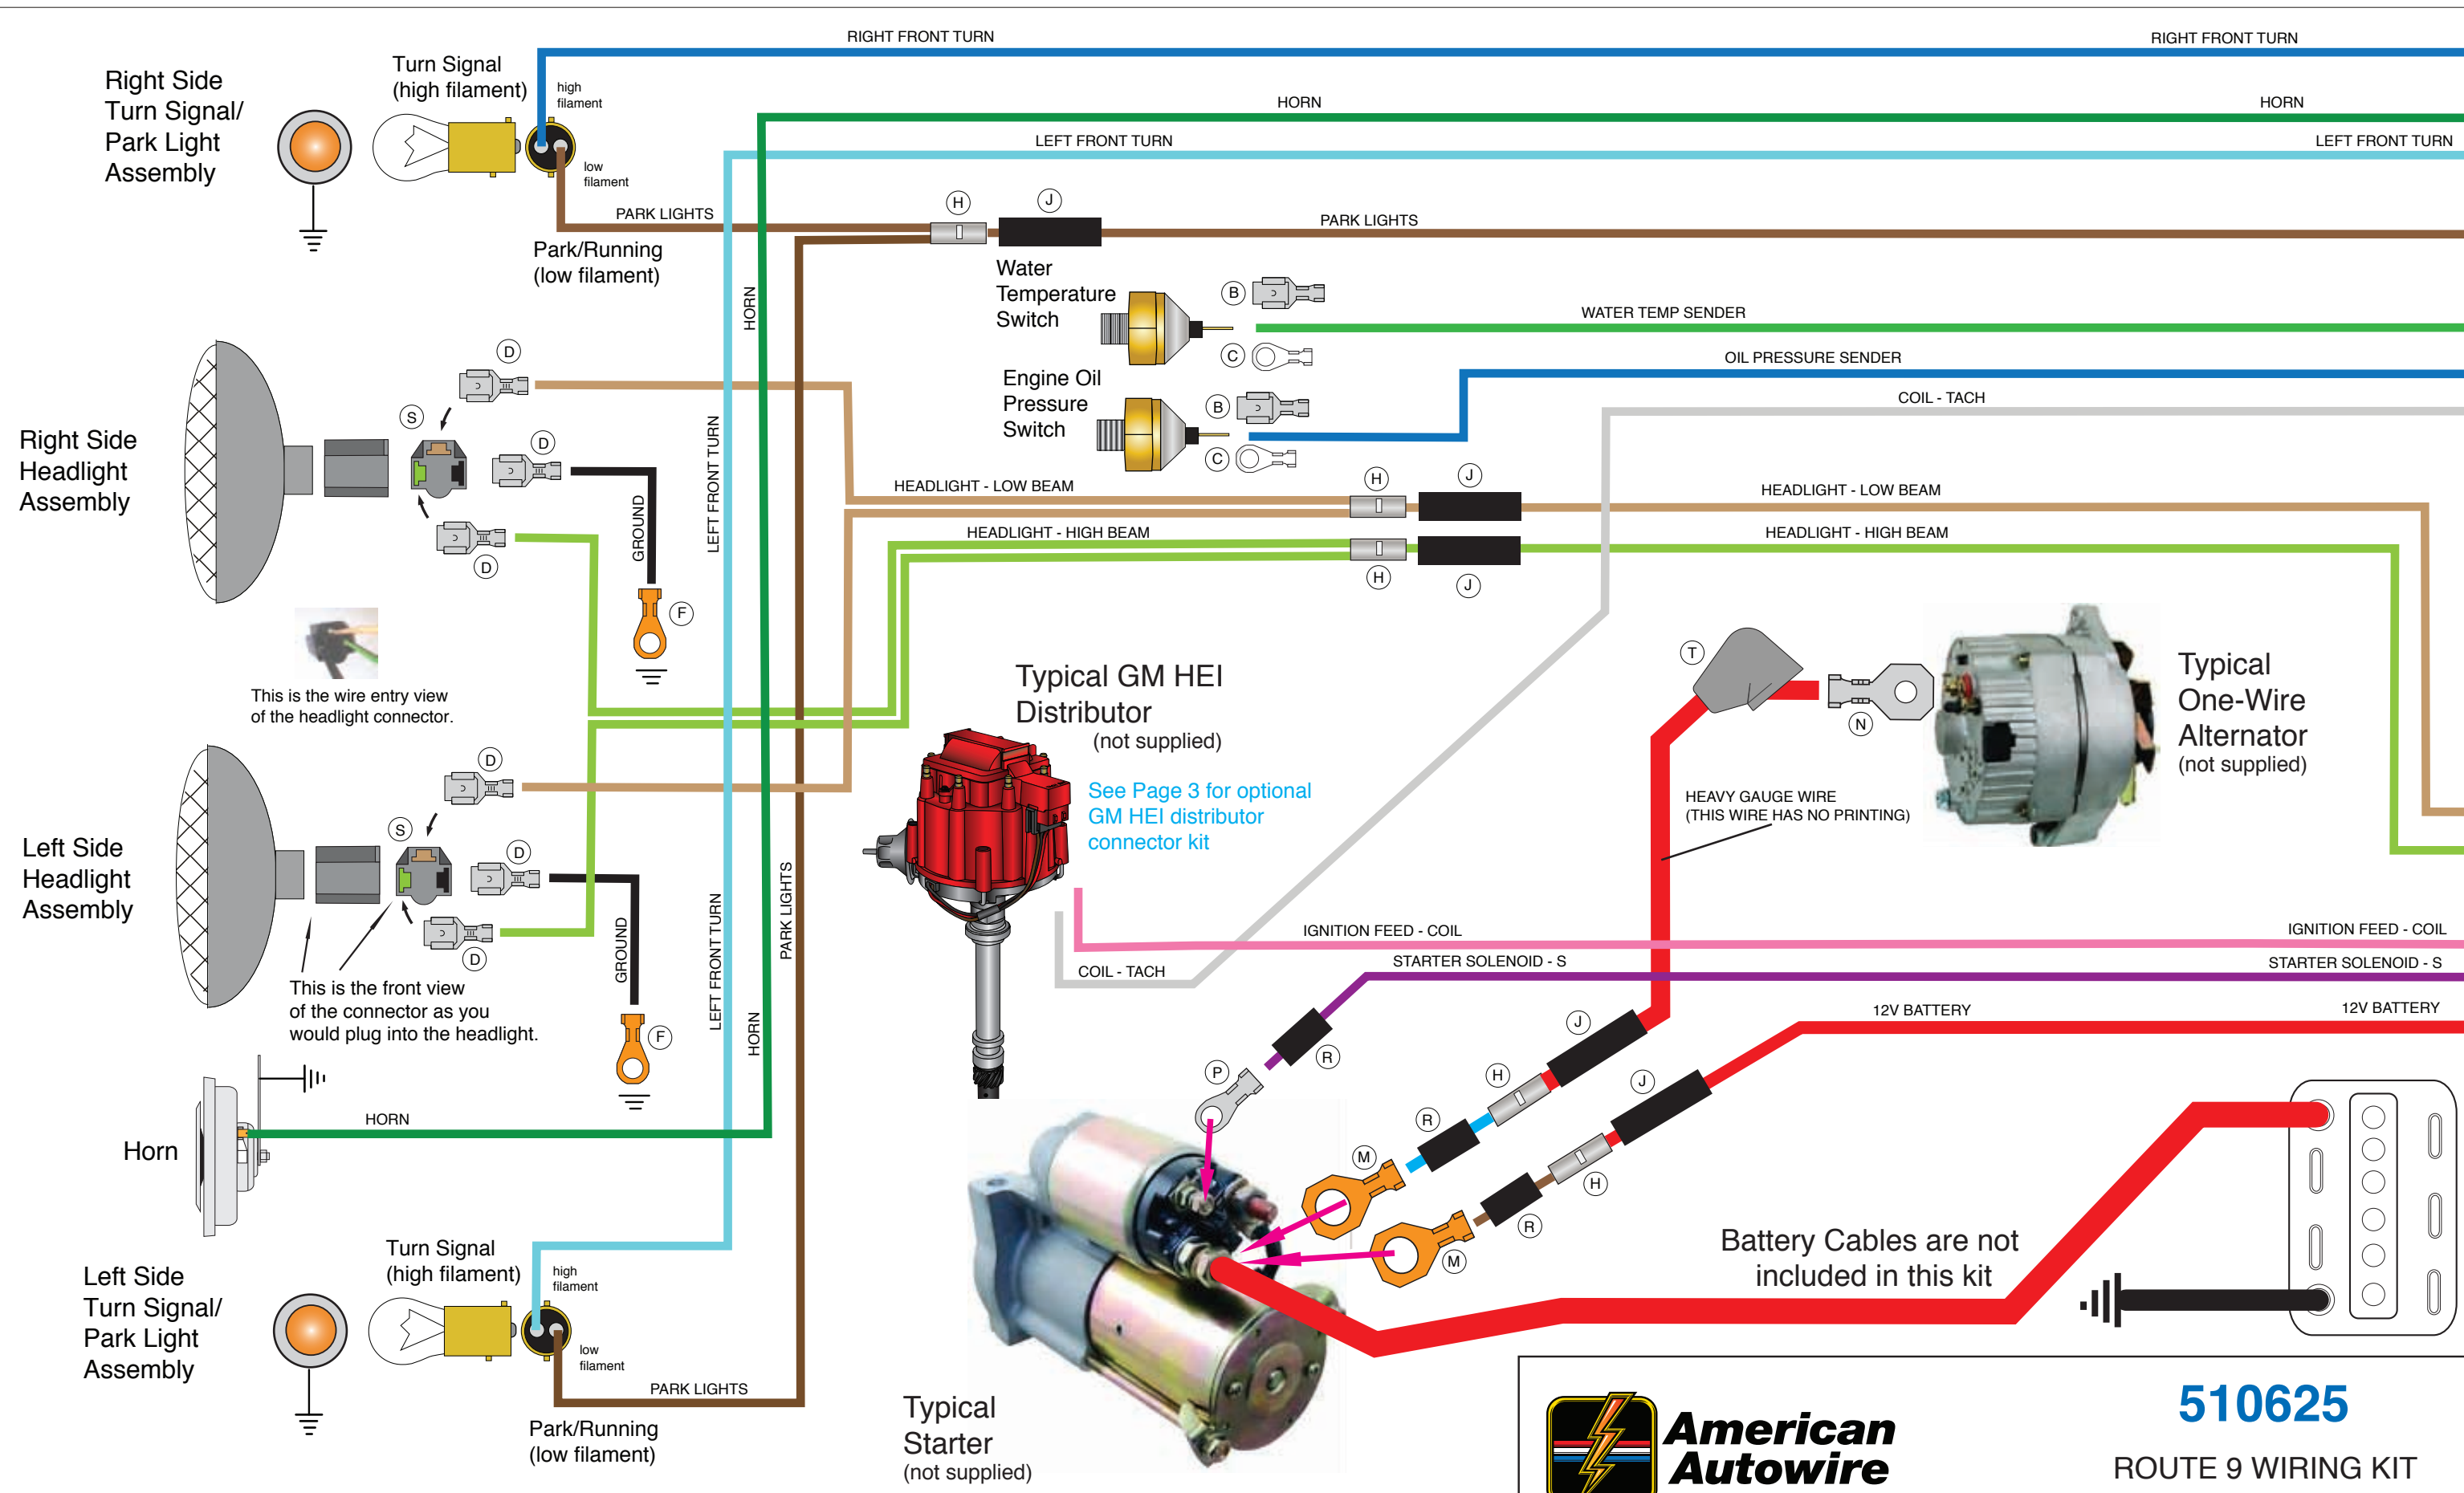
RIGHT FRONT TURN
RIGHT FRONT TURN

Right Side Turn Signal/ Park Light Assembly

Turn Signal (high filament)

high filament

low filament

HORN
HORN

LEFT FRONT TURN
LEFT FRONT TURN

PARK LIGHTS

H J

PARK LIGHTS

Park/Running (low filament)

Water Temperature Switch

B
C

WATER TEMP SENDER

HORN

Engine Oil Pressure Switch

B
C

OIL PRESSURE SENDER

COIL - TACH

D
S
D
D

Right Side Headlight Assembly

GROUND

LEFT FRONT TURN

HEADLIGHT - LOW BEAM
H J
HEADLIGHT - LOW BEAM

HEADLIGHT - HIGH BEAM
HEADLIGHT - HIGH BEAM
H J

F

This is the wire entry view of the headlight connector.

Typical GM HEI Distributor (not supplied)

See Page 3 for optional GM HEI distributor connector kit

T
N

Typical One-Wire Alternator (not supplied)

HEAVY GAUGE WIRE (THIS WIRE HAS NO PRINTING)

D
S
D
D

Left Side Headlight Assembly

GROUND

LEFT FRONT TURN

PARK LIGHTS

This is the front view of the connector as you would plug into the headlight.

F

HORN

IGNITION FEED - COIL
IGNITION FEED - COIL

COIL - TACH

STARTER SOLENOID - S
STARTER SOLENOID - S

12V BATTERY
12V BATTERY

R
P
J
H
R
M
J
H
R
M

Horn

HORN

Battery Cables are not included in this kit

Left Side Turn Signal/ Park Light Assembly

Turn Signal (high filament)

high filament

low filament

PARK LIGHTS

Park/Running (low filament)

Typical Starter (not supplied)

American Autowire

510625

ROUTE 9 WIRING KIT